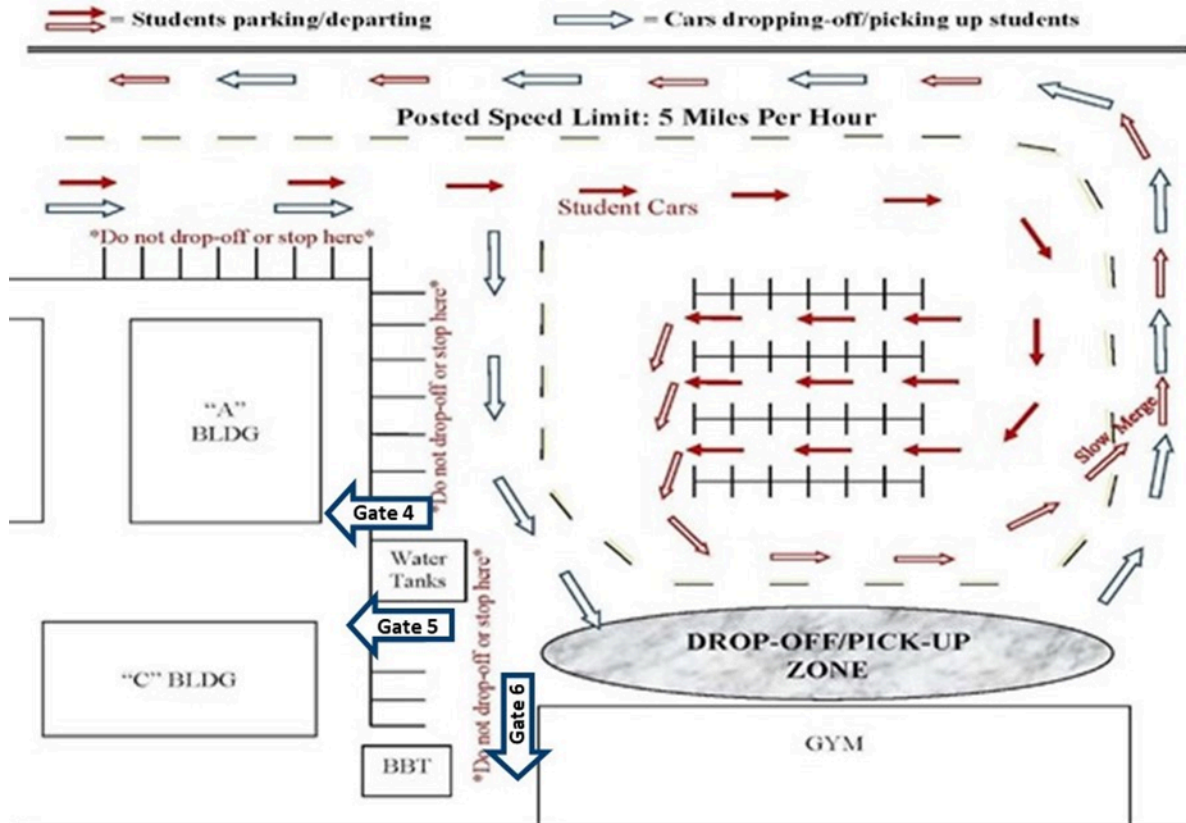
= Students parking/departing

= Cars dropping-off/picking up students

Posted Speed Limit: 5 Miles Per Hour

Student Cars

*Do not drop-off or stop here*

*Do not drop-off or stop here*

"A" BLDG

Gate 4

Water Tanks

Gate 5

*Do not drop-off or stop here*

Slow Merge

DROP-OFF/PICK-UP ZONE

"C" BLDG

Gate 6

GYM

BBT